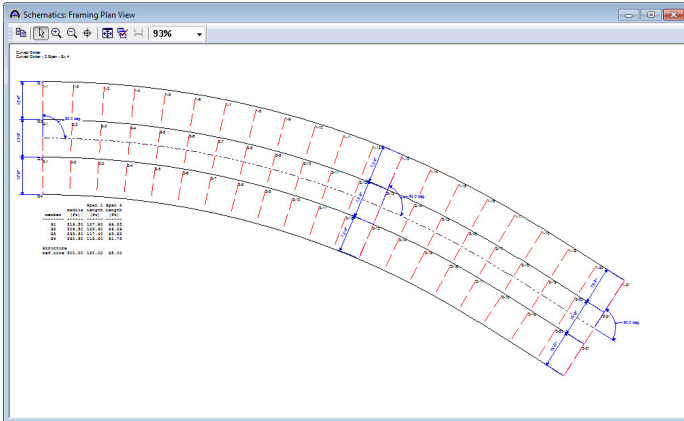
Schematics: Framing Plan View

93%

Curved Girder
Curved Girder - 2 Span - Ex. 4

| | | Span 1 | Span 2 |
|---|---|---|---|
| | radius | length | length |
| member | (ft) | (ft) | (ft) |
| G1 | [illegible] | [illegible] | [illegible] |
| G2 | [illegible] | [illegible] | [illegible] |
| G3 | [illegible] | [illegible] | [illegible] |
| G4 | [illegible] | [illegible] | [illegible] |

Structure
ref.line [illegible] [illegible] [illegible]

90.0 deg

90.0 deg

90.0 deg